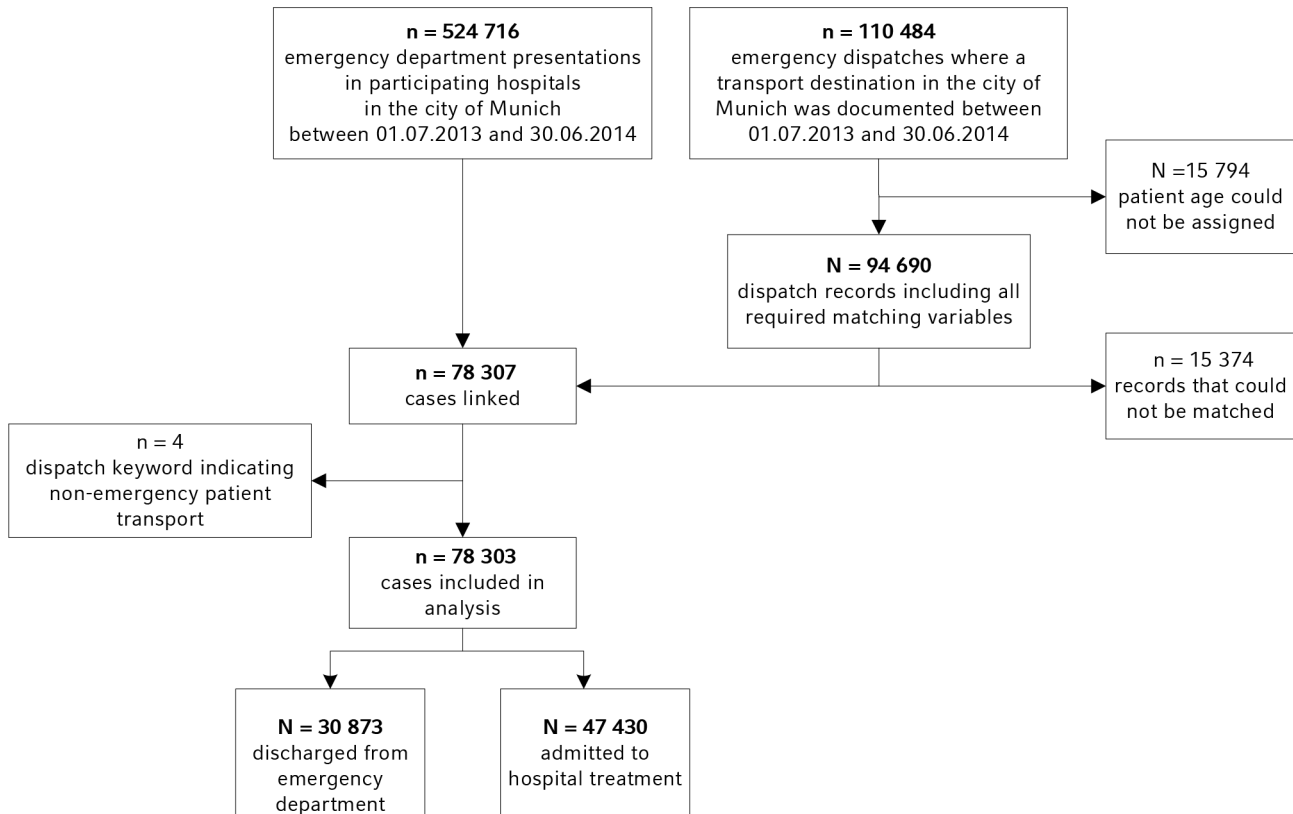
**n = 524 716**
emergency department presentations in participating hospitals in the city of Munich between 01.07.2013 and 30.06.2014

**n = 110 484**
emergency dispatches where a transport destination in the city of Munich was documented between 01.07.2013 and 30.06.2014

N =15 794
patient age could not be assigned

**N = 94 690**
dispatch records including all required matching variables

**n = 78 307**
cases linked

n = 15 374
records that could not be matched

n = 4
dispatch keyword indicating non-emergency patient transport

**n = 78 303**
cases included in analysis

**N = 30 873**
discharged from emergency department

**N = 47 430**
admitted to hospital treatment